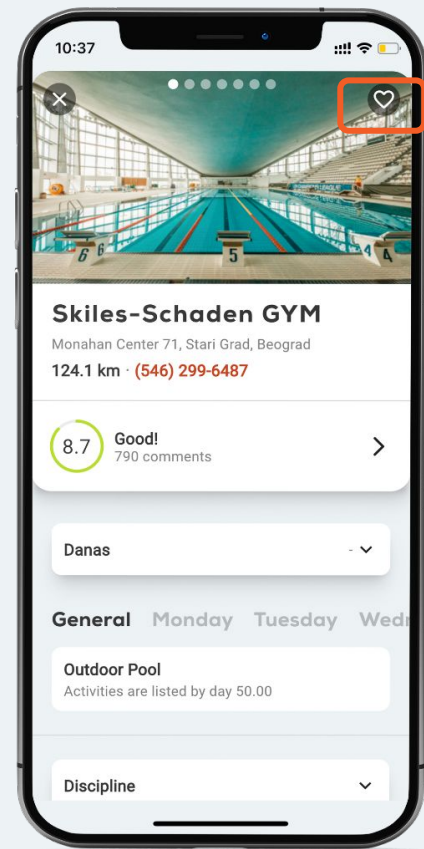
10:37

6 6 5 4

Skiles-Schaden GYM

Monahan Center 71, Stari Grad, Beograd

124.1 km · (546) 299-6487

8.7 Good!
790 comments

Danas -

General Monday Tuesday Wedr

Outdoor Pool
Activities are listed by day 50.00

Discipline